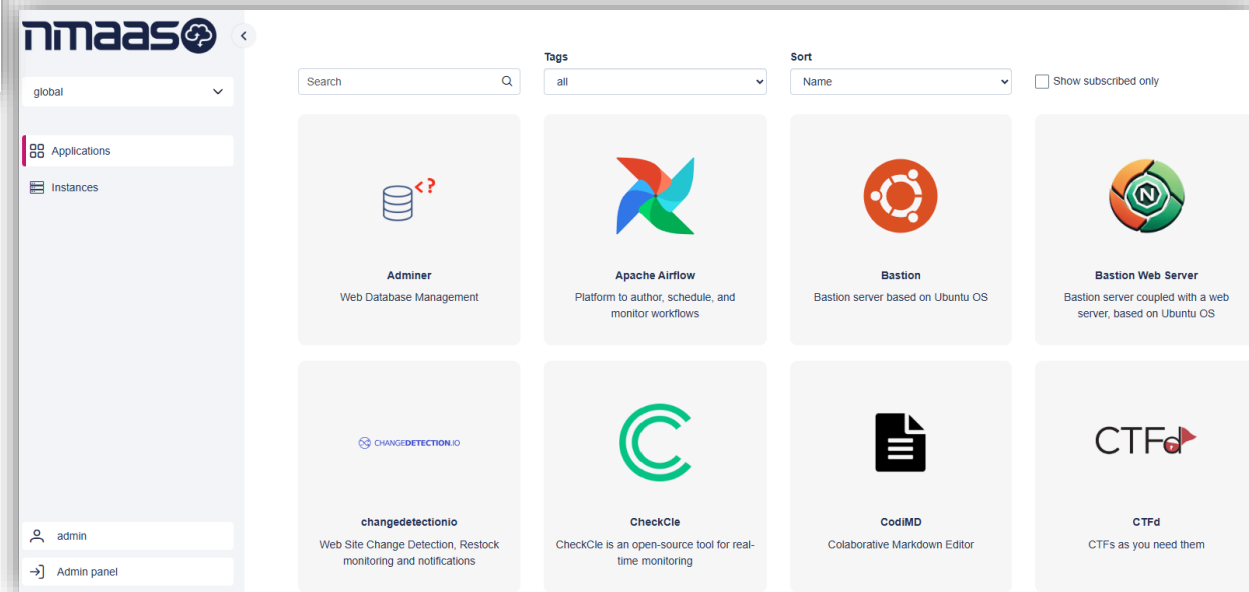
nmaas

global

Applications

Instances

admin

Admin panel

Search

Tags
all

Sort
Name

Show subscribed only

Adminer
Web Database Management

Apache Airflow
Platform to author, schedule, and monitor workflows

Bastion
Bastion server based on Ubuntu OS

Bastion Web Server
Bastion server coupled with a web server, based on Ubuntu OS

CHANGEDETECTION.IO

changedetectionio
Web Site Change Detection, Restock monitoring and notifications

CheckCle
CheckCle is an open-source tool for real-time monitoring

CodiMD
Colaborative Markdown Editor

CTFd

CTFd
CTFs as you need them